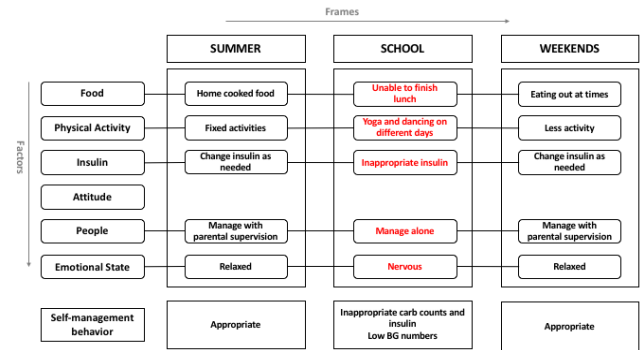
Frames

| | SUMMER | SCHOOL | WEEKENDS |
|---|---|---|---|
| Food | Home cooked food | Unable to finish lunch | Eating out at times |
| Physical Activity | Fixed activities | Yoga and dancing on different days | Less activity |
| Insulin | Change insulin as needed | Inappropriate insulin | Change insulin as needed |
| Attitude | | | |
| People | Manage with parental supervision | Manage alone | Manage with parental supervision |
| Emotional State | Relaxed | Nervous | Relaxed |
| Self-management behavior | Appropriate | Inappropriate carb counts and insulin Low BG numbers | Appropriate |

Factors